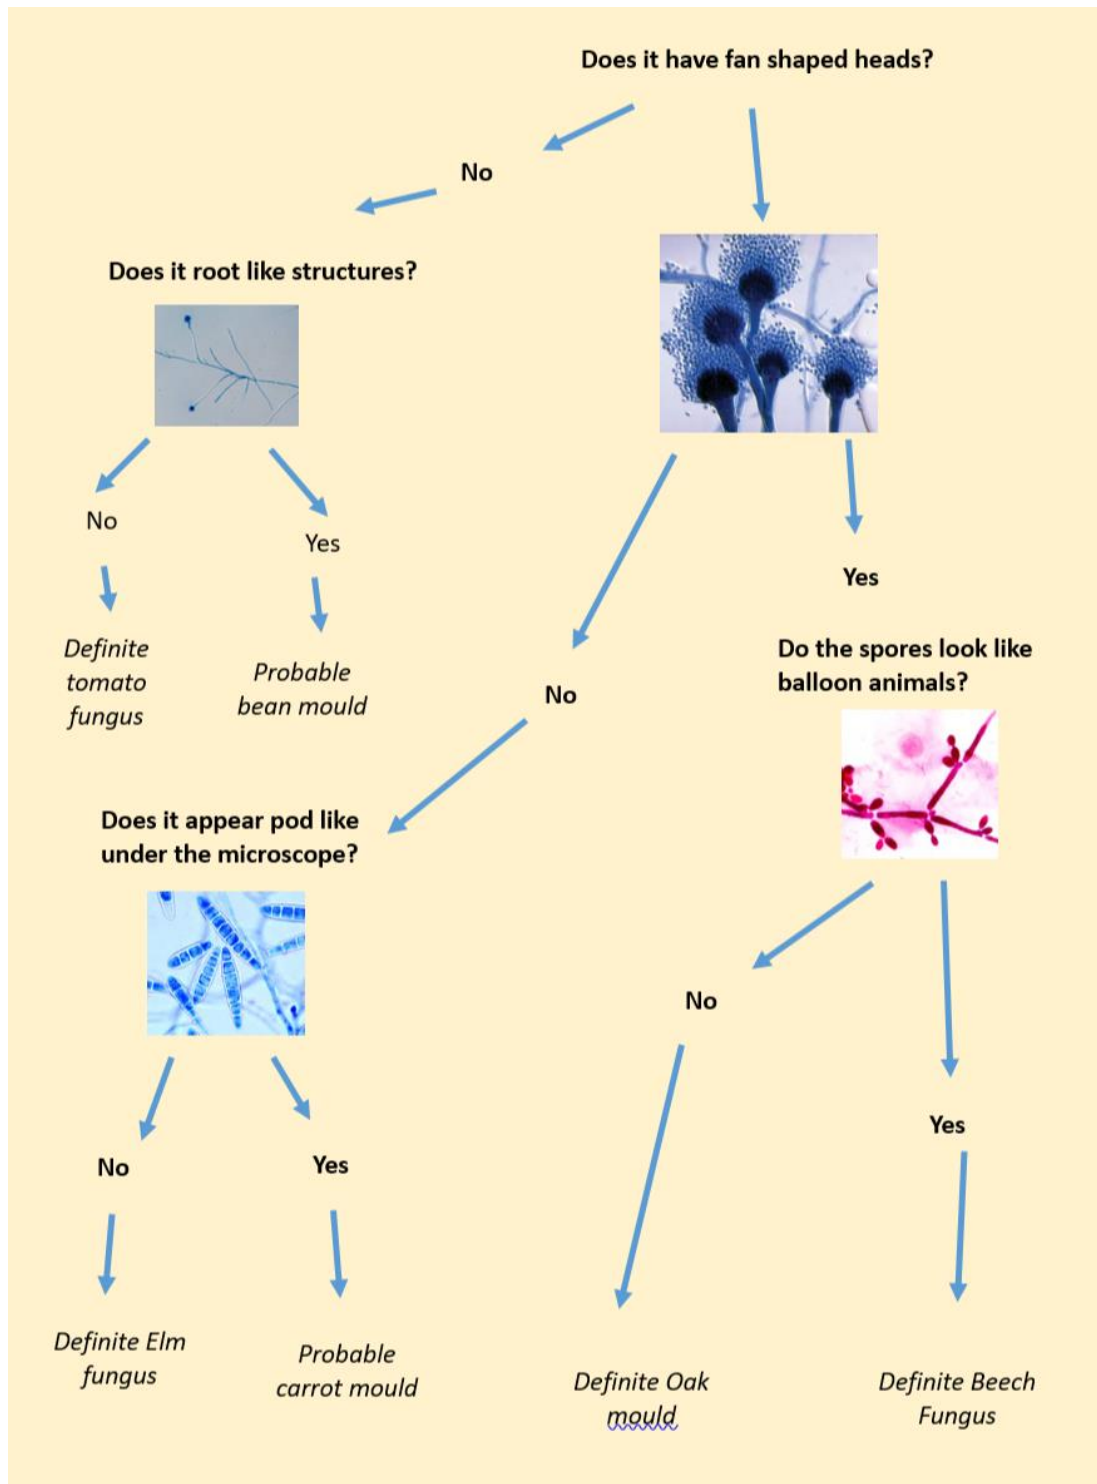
Does it have fan shaped heads?

No

Does it root like structures?

No

Definite tomato fungus

Yes

Probable bean mould

No

Yes

Do the spores look like balloon animals?

Does it appear pod like under the microscope?

No

Definite Elm fungus

Yes

Probable carrot mould

No

Definite Oak mould

Yes

Definite Beech Fungus